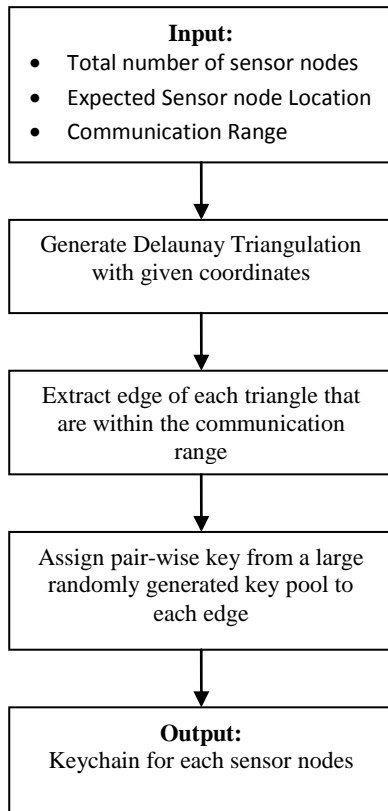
**Input:**
- Total number of sensor nodes
- Expected Sensor node Location
- Communication Range

Generate Delaunay Triangulation with given coordinates

Extract edge of each triangle that are within the communication range

Assign pair-wise key from a large randomly generated key pool to each edge

**Output:**
Keychain for each sensor nodes